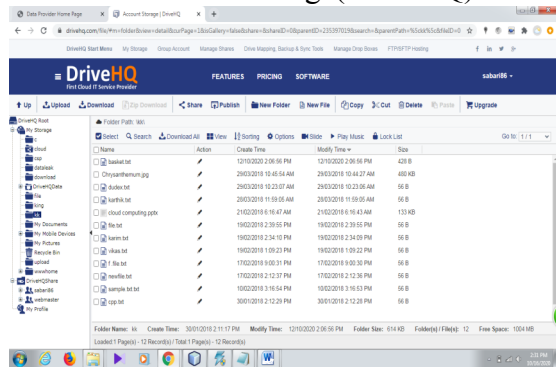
Data Provider Home Page | Account Storage | DriveHQ | +

drivehq.com/file/#m=folder&view=detail&curPage=1&isGallery=false&share=&shareID=0&parentID=235397019&search=&parentPath=%5ckk%5c&fileID=0

DriveHQ Start Menu | My Storage | Group Account | Manage Shares | Drive Mapping, Backup & Sync Tools | Manage Drop Boxes | FTP/SFTP Hosting

DriveHQ
First Cloud IT Service Provider

FEATURES | PRICING | SOFTWARE

sabari86

Up | Upload | Download | Zip Download | Share | Publish | New Folder | New File | Copy | Cut | Delete | Paste | Upgrade

DriveHQ Root
My Storage
c
cloud
csp
datalask
download
DriveHQData
file
king
kk
My Documents
My Mobile Devices
My Pictures
Recycle Bin
upload
wwwhome
DriveHQShare
sabari86
webmaster
My Profile

Folder Path: \kk\

Select | Search | Download All | View | Sorting | Options | Slide | Play Music | Lock List | Go to: 1 / 1

| Name | Action | Create Time | Modify Time | Size |
|---|---|---|---|---|
| basket.txt | | 12/10/2020 2:06:56 PM | 12/10/2020 2:06:56 PM | 428 B |
| Chrysanthemum.jpg | | 29/03/2018 10:45:54 AM | 29/03/2018 10:44:27 AM | 460 KB |
| dudex.txt | | 29/03/2018 10:23:07 AM | 29/03/2018 10:23:08 AM | 56 B |
| karthik.txt | | 28/03/2018 11:59:05 AM | 28/03/2018 11:59:05 AM | 56 B |
| cloud computing.pptx | | 21/02/2018 6:16:47 AM | 21/02/2018 6:16:43 AM | 133 KB |
| file.txt | | 19/02/2018 2:39:55 PM | 19/02/2018 2:39:55 PM | 56 B |
| karim.txt | | 19/02/2018 2:34:10 PM | 19/02/2018 2:34:09 PM | 56 B |
| vikas.txt | | 19/02/2018 1:09:23 PM | 19/02/2018 1:09:22 PM | 56 B |
| f file.txt | | 17/02/2018 9:00:31 PM | 17/02/2018 9:00:30 PM | 56 B |
| newfile.txt | | 17/02/2018 2:12:37 PM | 17/02/2018 2:12:36 PM | 56 B |
| sample.txt.txt | | 10/02/2018 3:16:54 PM | 10/02/2018 3:16:53 PM | 56 B |
| cpp.txt | | 30/01/2018 2:12:29 PM | 30/01/2018 2:12:28 PM | 56 B |

Folder Name: kk | Create Time: 30/01/2018 2:11:17 PM | Modify Time: 12/10/2020 2:06:56 PM | Folder Size: 614 KB | Folder(s) / File(s): 12 | Free Space: 1004 MB

Loaded:1 Page(s) - 12 Record(s) / Total:1 Page(s) - 12 Record(s)

3:51 PM
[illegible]